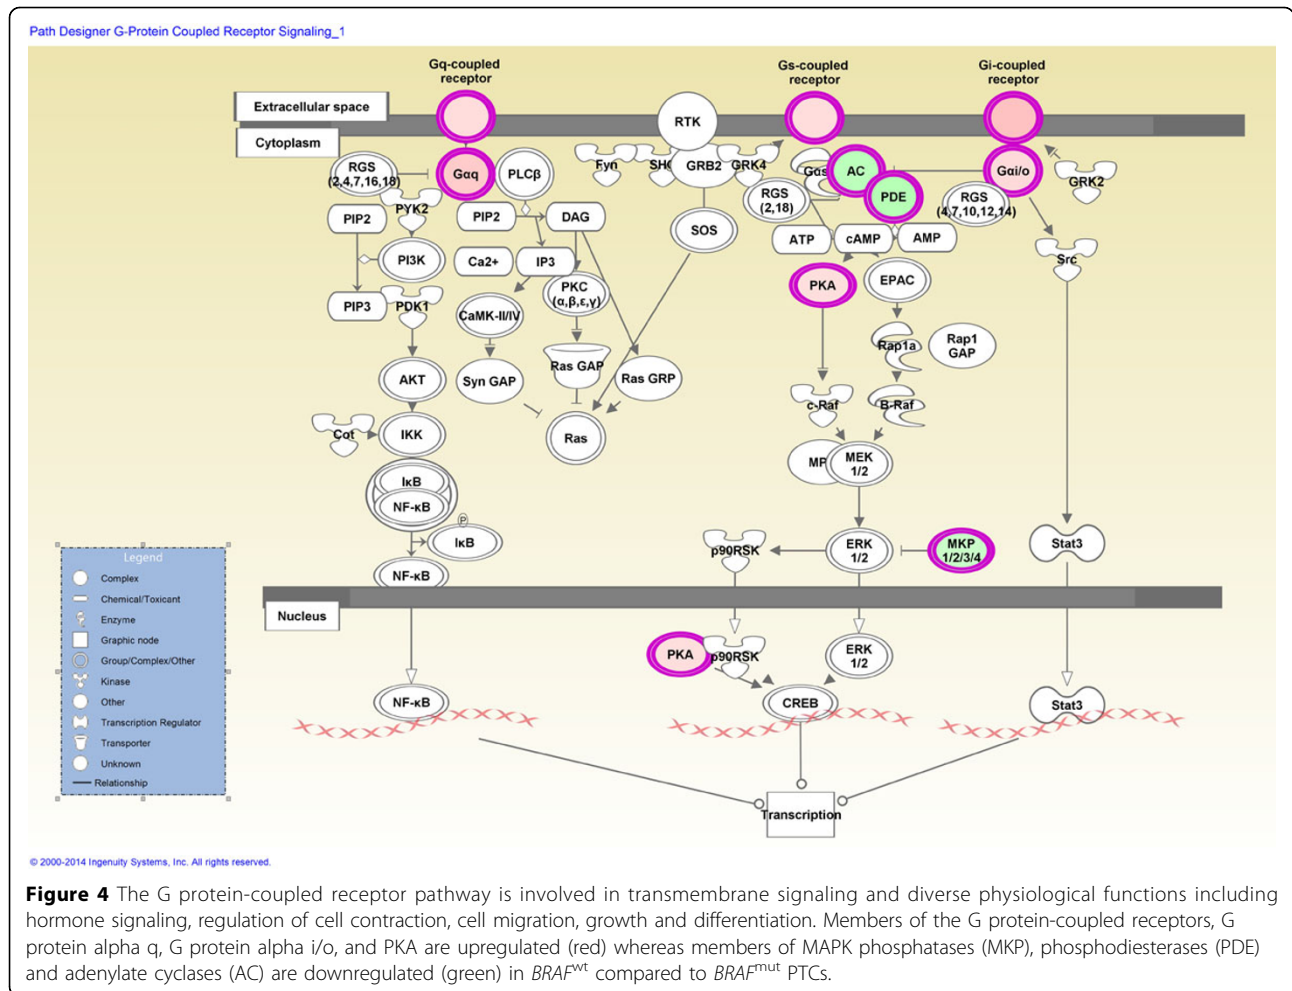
Path Designer G-Protein Coupled Receptor Signaling_1

Gq-coupled receptor

Gs-coupled receptor

Gi-coupled receptor

Extracellular space

Cytoplasm

RTK

RGS (2,4,7,16,18)

Gαq

PLCβ

Fyn

SHC

GRB2

GRK4

Gαs

AC

Gαi/o

GRK2

PYK2

PIP2

PIP2

DAG

RGS (2,18)

PDE

RGS (4,7,10,12,14)

SOS

ATP

cAMP

AMP

PI3K

Ca2+

IP3

Src

PIP3

PDK1

PKC (α,β,ε,γ)

CaMK-II/IV

PKA

EPAC

Rap1a

Rap1 GAP

AKT

Syn GAP

Ras GAP

Ras GRP

c-Raf

B-Raf

Cot

IKK

Ras

MP

MEK 1/2

IκB

NF-κB

P

IκB

p90RSK

ERK 1/2

MKP 1/2/3/4

Stat3

NF-κB

Legend

Complex

Chemical/Toxicant

Enzyme

Graphic node

Group/Complex/Other

Kinase

Other

Transcription Regulator

Transporter

Unknown

Relationship

Nucleus

PKA

p90RSK

ERK 1/2

NF-κB

CREB

Stat3

Transcription

© 2000-2014 Ingenuity Systems, Inc. All rights reserved.

**Figure 4** The G protein-coupled receptor pathway is involved in transmembrane signaling and diverse physiological functions including hormone signaling, regulation of cell contraction, cell migration, growth and differentiation. Members of the G protein-coupled receptors, G protein alpha q, G protein alpha i/o, and PKA are upregulated (red) whereas members of MAPK phosphatases (MKP), phosphodiesterases (PDE) and adenylate cyclases (AC) are downregulated (green) in $BRAF^{wt}$ compared to $BRAF^{mut}$ PTCs.